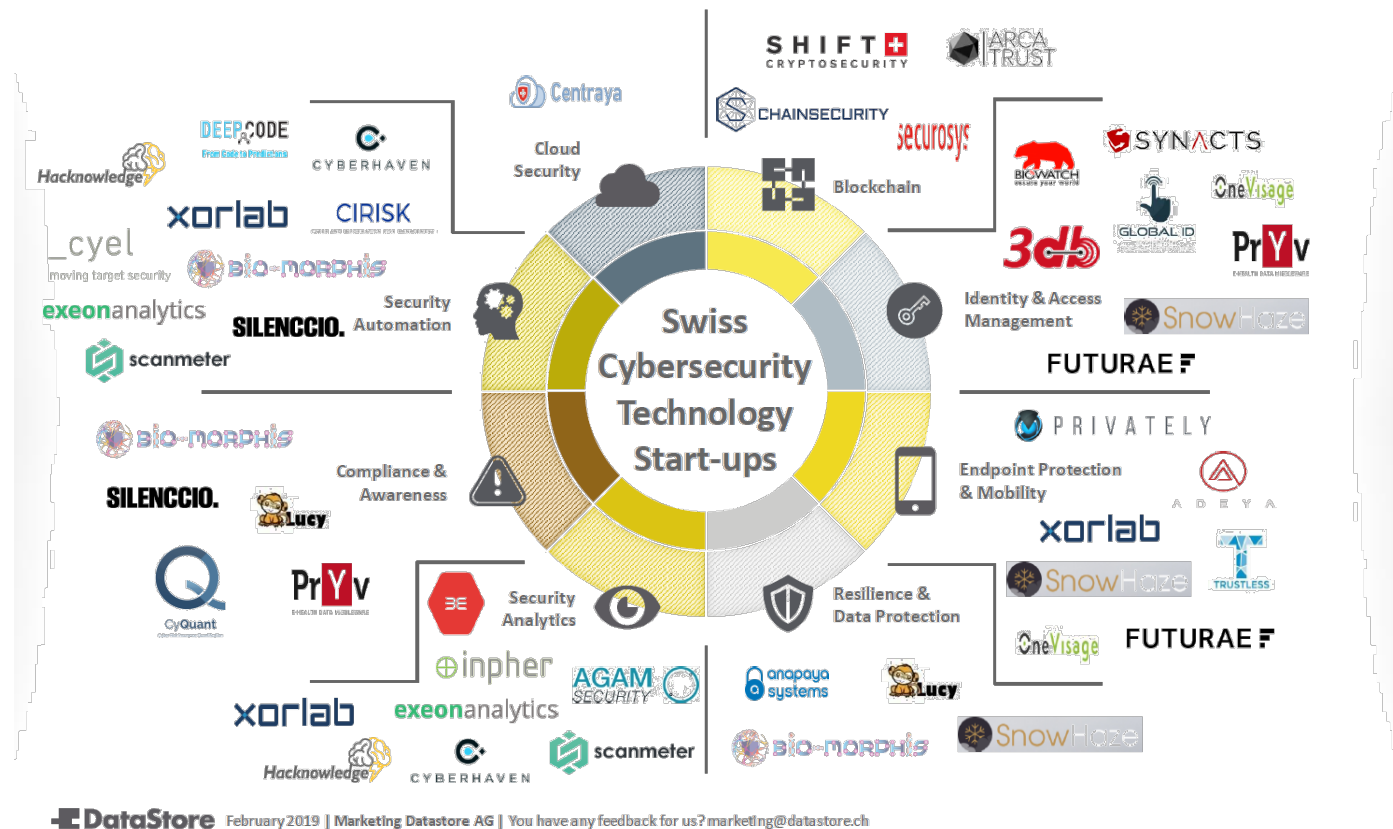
SHIFT CRYPTOSECURITY

ARCA TRUST

CHAINSECURITY

securosys

Centraya

Cloud Security

Blockchain

DEEP CODE
From Data to Predictions

CYBERHAVEN

Hacknowledge

xorlab

CIRISK

_cyel
moving target security

BIO-MORPHIS

exeonanalytics

SILENCCIO.

scanmeter

Security Automation

SYNACTS

BIOWATCH

OneVisage

GLOBAL ID

3db

PrYv

Identity & Access Management

SnowHaze

FUTURAE

Swiss Cybersecurity Technology Start-ups

PRIVATELY

Endpoint Protection & Mobility

ADEYA

xorlab

SnowHaze

TRUSTLESS

OneVisage

FUTURAE

Resilience & Data Protection

BIO-MORPHIS

Compliance & Awareness

SILENCCIO.

Lucy

CyQuant

PrYv

Security Analytics

inpher

AGAM SECURITY

xorlab

exeonanalytics

scanmeter

Hacknowledge

CYBERHAVEN

anapaya systems

Lucy

BIO-MORPHIS

SnowHaze

DataStore February 2019 | Marketing Datastore AG | You have any feedback for us? marketing@datastore.ch